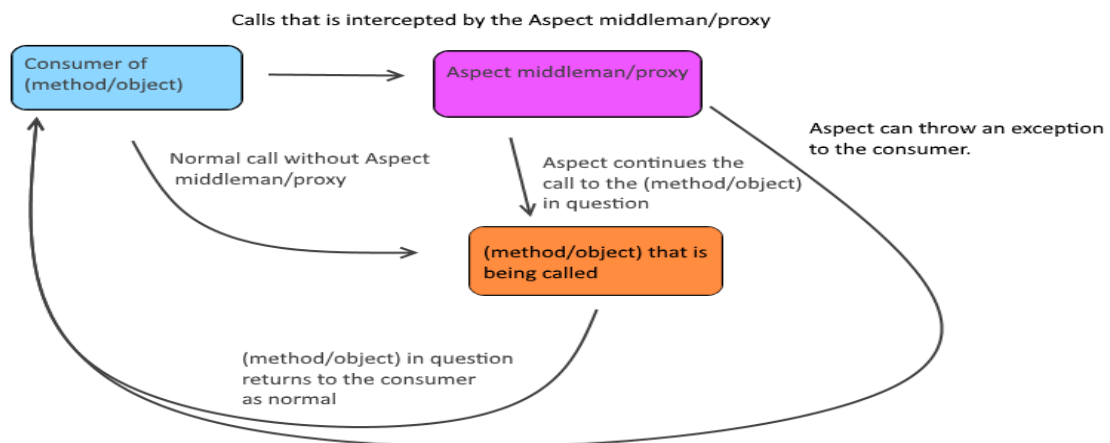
Calls that is intercepted by the Aspect middleman/proxy

Consumer of (method/object)

Aspect middleman/proxy

Aspect can throw an exception to the consumer.

Normal call without Aspect middleman/proxy

Aspect continues the call to the (method/object) in question

(method/object) that is being called

(method/object) in question returns to the consumer as normal